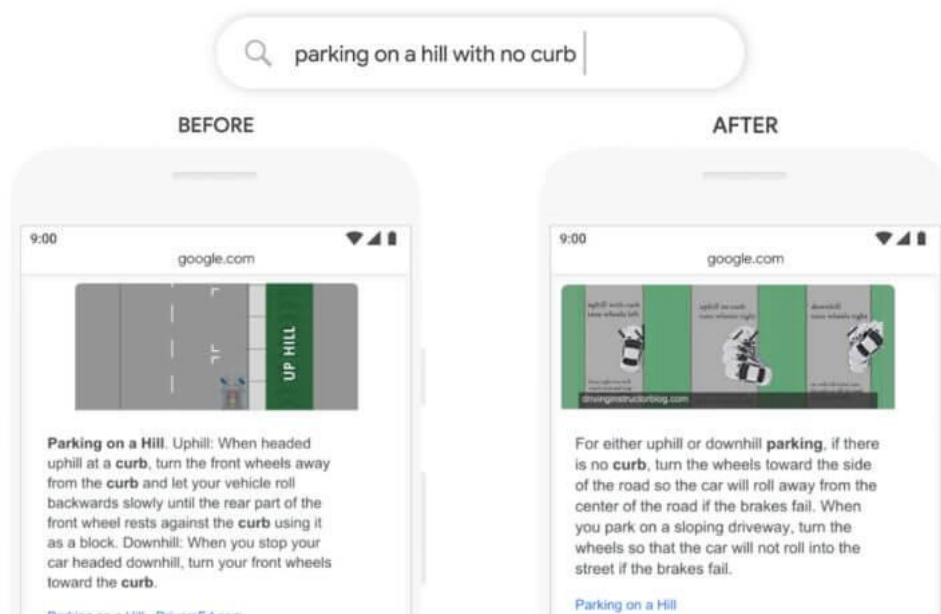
parking on a hill with no curb

BEFORE

9:00

google.com

UP HILL

Parking on a Hill. Uphill: When headed uphill at a curb, turn the front wheels away from the curb and let your vehicle roll backwards slowly until the rear part of the front wheel rests against the curb using it as a block. Downhill: When you stop your car headed downhill, turn your front wheels toward the curb.

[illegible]

AFTER

9:00

google.com

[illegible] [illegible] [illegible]

drivinginstructorblog.com

For either uphill or downhill parking, if there is no curb, turn the wheels toward the side of the road so the car will roll away from the center of the road if the brakes fail. When you park on a sloping driveway, turn the wheels so that the car will not roll into the street if the brakes fail.

Parking on a Hill